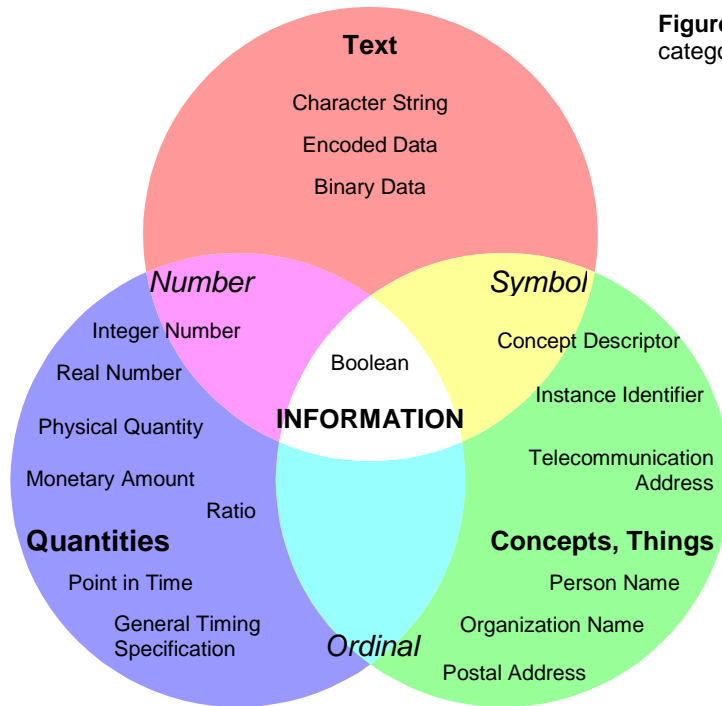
Figure
catego

Text

Character String

Encoded Data

Binary Data

Number

Symbol

Integer Number

Boolean

Concept Descriptor

Real Number

INFORMATION

Instance Identifier

Physical Quantity

Telecommunication Address

Monetary Amount

Ratio

Quantities

Concepts, Things

Point in Time

Person Name

General Timing Specification

Organization Name

Ordinal

Postal Address